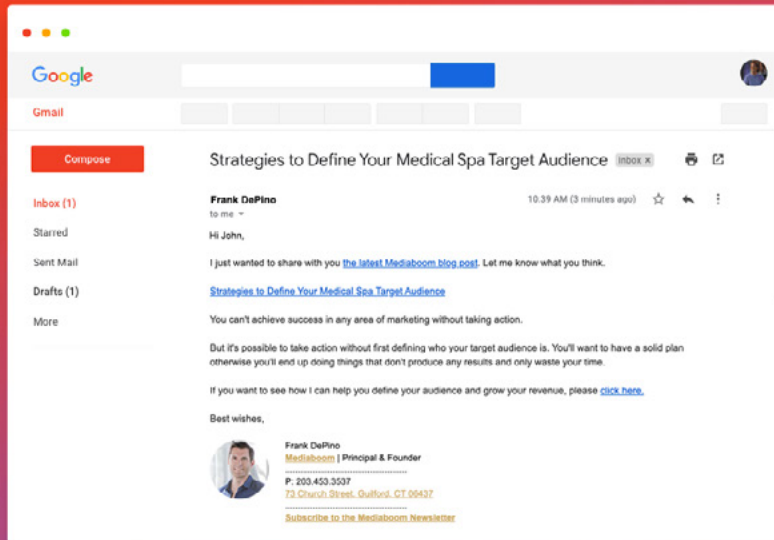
Google

Gmail

Compose

Inbox (1)

Starred

Sent Mail

Drafts (1)

More

Strategies to Define Your Medical Spa Target Audience Inbox x

Frank DePino

to me

10:39 AM (3 minutes ago)

Hi John,

I just wanted to share with you the latest Mediaboom blog post. Let me know what you think.

Strategies to Define Your Medical Spa Target Audience

You can't achieve success in any area of marketing without taking action.

But it's possible to take action without first defining who your target audience is. You'll want to have a solid plan otherwise you'll end up doing things that don't produce any results and only waste your time.

If you want to see how I can help you define your audience and grow your revenue, please click here.

Best wishes,

Frank DePino
Mediaboom | Principal & Founder
P: 203.453.3537
73 Church Street, Guilford, CT 06437
Subscribe to the Mediaboom Newsletter